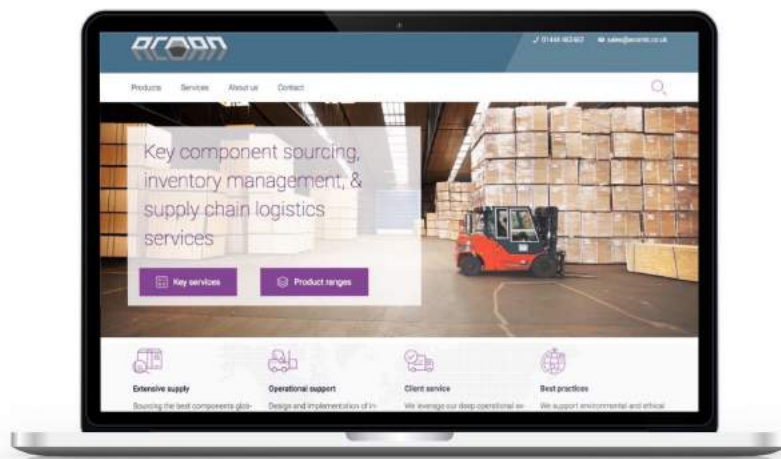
ACORN

01444 463 602 sales@acornlc.co.uk

Products Services About us Contact

Key component sourcing, inventory management, & supply chain logistics services

Key services Product ranges

Extensive supply
Sourcing the best components glo-

Operational support
Design and implementation of in-

Client service
We leverage our deep operational ex-

Best practices
We support environmental and ethical